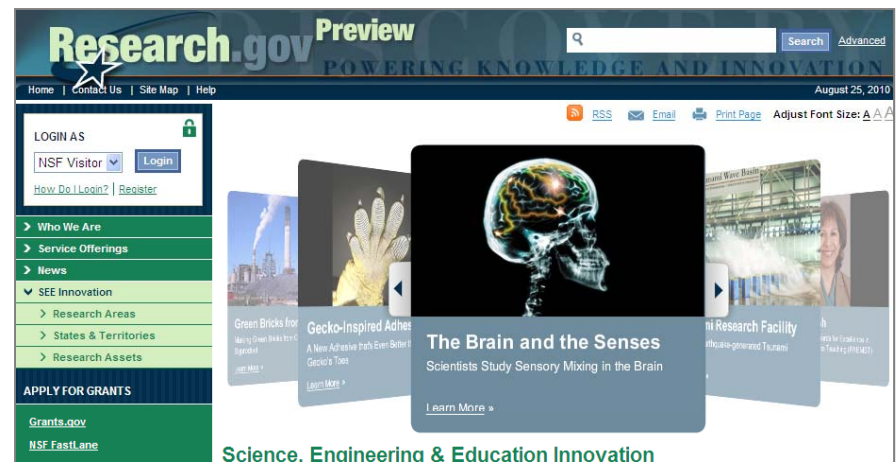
Research.gov Preview

POWERING KNOWLEDGE AND INNOVATION

Search Advanced

Home | Contact Us | Site Map | Help

August 25, 2010

RSS Email Print Page Adjust Font Size: A A A

LOGIN AS

NSF Visitor

Login

How Do I Login? | Register

Who We Are

Service Offerings

News

SEE Innovation

Research Areas

States & Territories

Research Assets

APPLY FOR GRANTS

Grants.gov

NSF FastLane

Green Bricks fro

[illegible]

Learn More

Gecko-Inspired Adhe

A New Adhesive that's Even Better t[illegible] Gecko's Toes

Learn More

The Brain and the Senses

Scientists Study Sensory Mixing in the Brain

Learn More »

nami Wave Basin

mi Research Facility

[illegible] Tsunami

h

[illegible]

Science, Engineering & Education Innovation